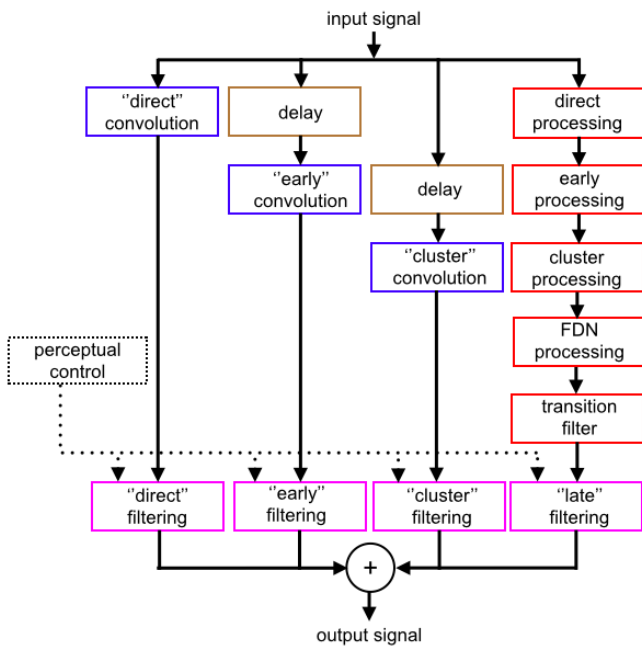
input signal

''direct'' convolution

delay

''early'' convolution

delay

''cluster'' convolution

direct processing

early processing

cluster processing

FDN processing

transition filter

perceptual control

''direct'' filtering

''early'' filtering

''cluster'' filtering

''late'' filtering

+

output signal